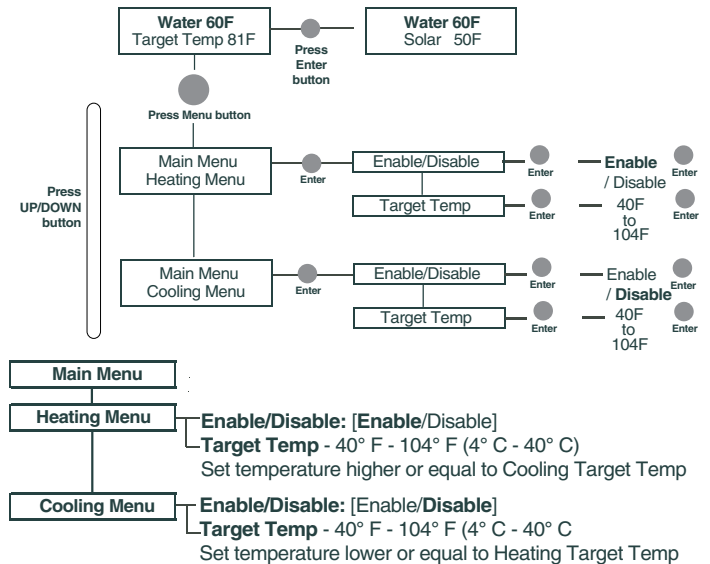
Water 60F
Target Temp 81F

Press Enter button

Water 60F
Solar 50F

Press Menu button

Press UP/DOWN button

Main Menu
Heating Menu

Enter

Enable/Disable

Enter

Enable / Disable

Enter

Target Temp

Enter

40F to 104F

Enter

Main Menu
Cooling Menu

Enter

Enable/Disable

Enter

Enable / Disable

Enter

Target Temp

Enter

40F to 104F

Enter

Main Menu

Heating Menu

**Enable/Disable:** [**Enable**/Disable]
**Target Temp** - 40° F - 104° F (4° C - 40° C)
Set temperature higher or equal to Cooling Target Temp

Cooling Menu

**Enable/Disable:** [Enable/**Disable**]
**Target Temp** - 40° F - 104° F (4° C - 40° C
Set temperature lower or equal to Heating Target Temp